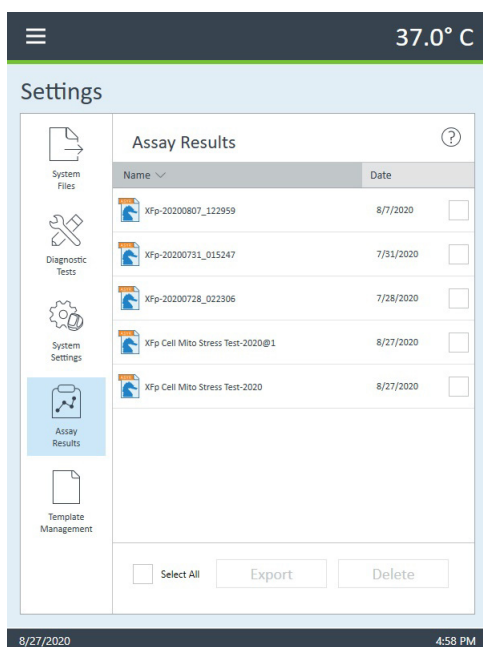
37.0° C

Settings

System Files

Diagnostic Tests

System Settings

Assay Results

Template Management

Assay Results

?

| Name ∨ | Date |
|---|---|
| XFp-20200807_122959 | 8/7/2020 |
| XFp-20200731_015247 | 7/31/2020 |
| XFp-20200728_022306 | 7/28/2020 |
| XFp Cell Mito Stress Test-2020@1 | 8/27/2020 |
| XFp Cell Mito Stress Test-2020 | 8/27/2020 |

Select All

Export

Delete

8/27/2020

4:58 PM